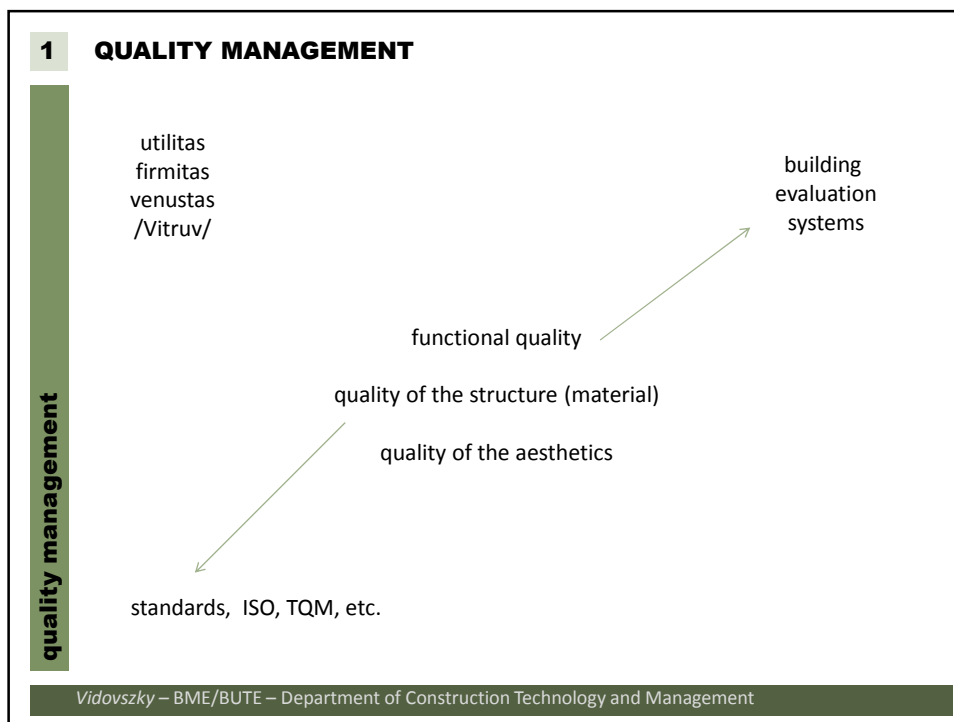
1 QUALITY MANAGEMENT

quality management

utilitas
firmitas
venustas
/Vitruv/

building
evaluation
systems

functional quality

quality of the structure (material)

quality of the aesthetics

standards, ISO, TQM, etc.

Vidovszky – BME/BUTE – Department of Construction Technology and Management